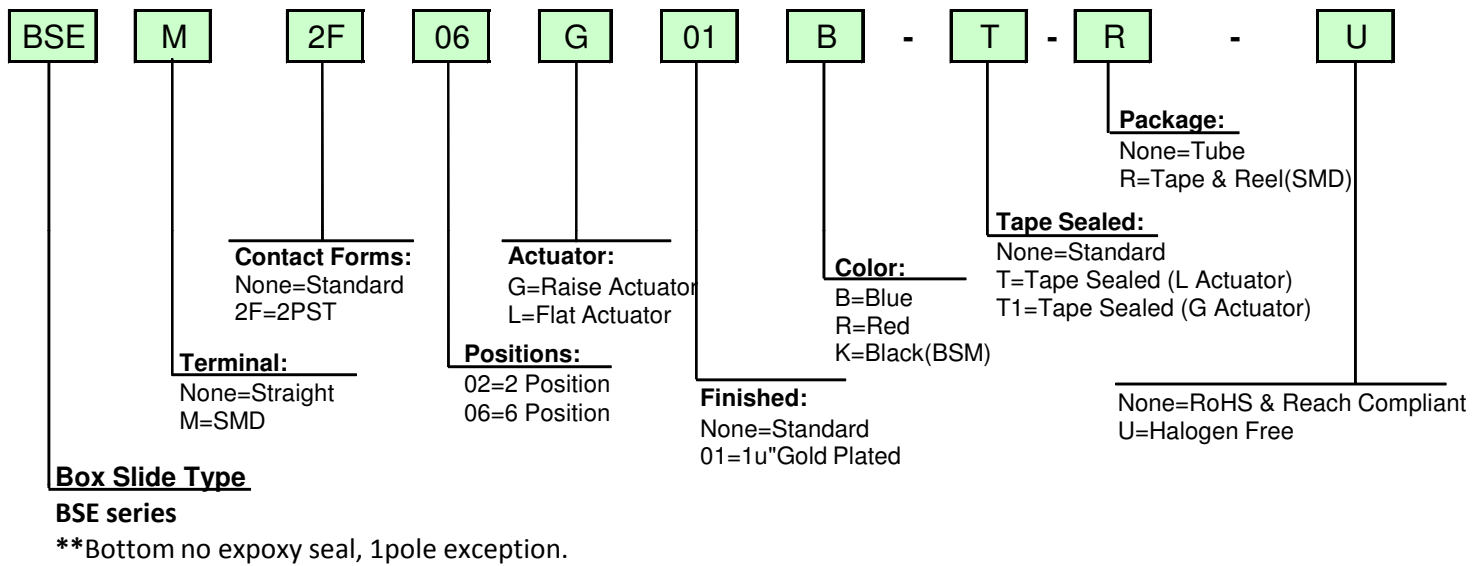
BSE M 2F 06 G 01 B - T - R - U

Package:
None=Tube
R=Tape & Reel(SMD)

Tape Sealed:
None=Standard
T=Tape Sealed (L Actuator)
T1=Tape Sealed (G Actuator)

Contact Forms:
None=Standard
2F=2PST

Actuator:
G=Raise Actuator
L=Flat Actuator

Color:
B=Blue
R=Red
K=Black(BSM)

Terminal:
None=Straight
M=SMD

Positions:
02=2 Position
06=6 Position

Finished:
None=Standard
01=1u"Gold Plated

None=RoHS & Reach Compliant
U=Halogen Free

Box Slide Type
BSE series
**Bottom no expoxy seal, 1pole exception.